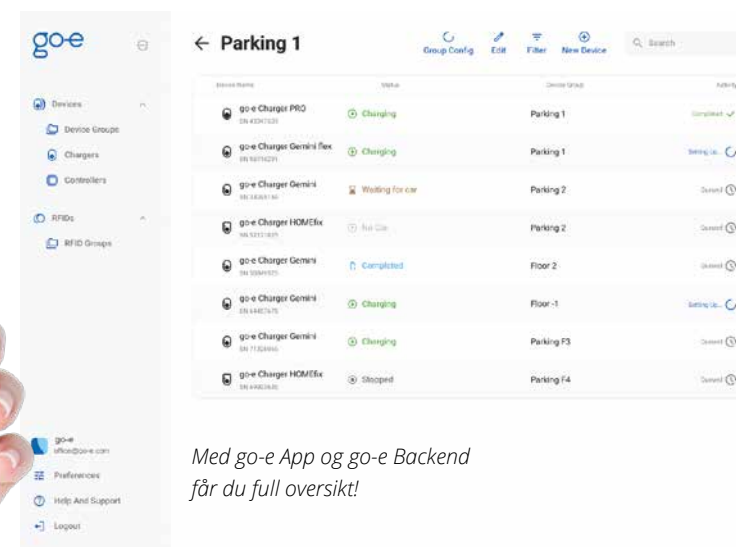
go-e

Devices
Device Groups
Chargers
Controllers
RFIDs
RFID Groups

go-e
office@go-e.com
Preferences
Help And Support
Logout

← Parking 1

Group Config  Edit  Filter  New Device  Search

| Device Name | Status | Device Group | Activity |
|---|---|---|---|
| go-e Charger PRO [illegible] | Charging | Parking 1 | Completed |
| go-e Charger Gemini flex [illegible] | Charging | Parking 1 | Setting Up... |
| go-e Charger Gemini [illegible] | Waiting for car | Parking 2 | Queued |
| go-e Charger HOMEfix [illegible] | No Car | Parking 2 | Queued |
| go-e Charger Gemini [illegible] | Completed | Floor 2 | Queued |
| go-e Charger Gemini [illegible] | Charging | Floor -1 | Setting Up... |
| go-e Charger Gemini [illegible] | Charging | Parking F3 | Queued |
| go-e Charger HOMEfix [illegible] | Stopped | Parking F4 | Queued |

Med go-e App og go-e Backend får du full oversikt!